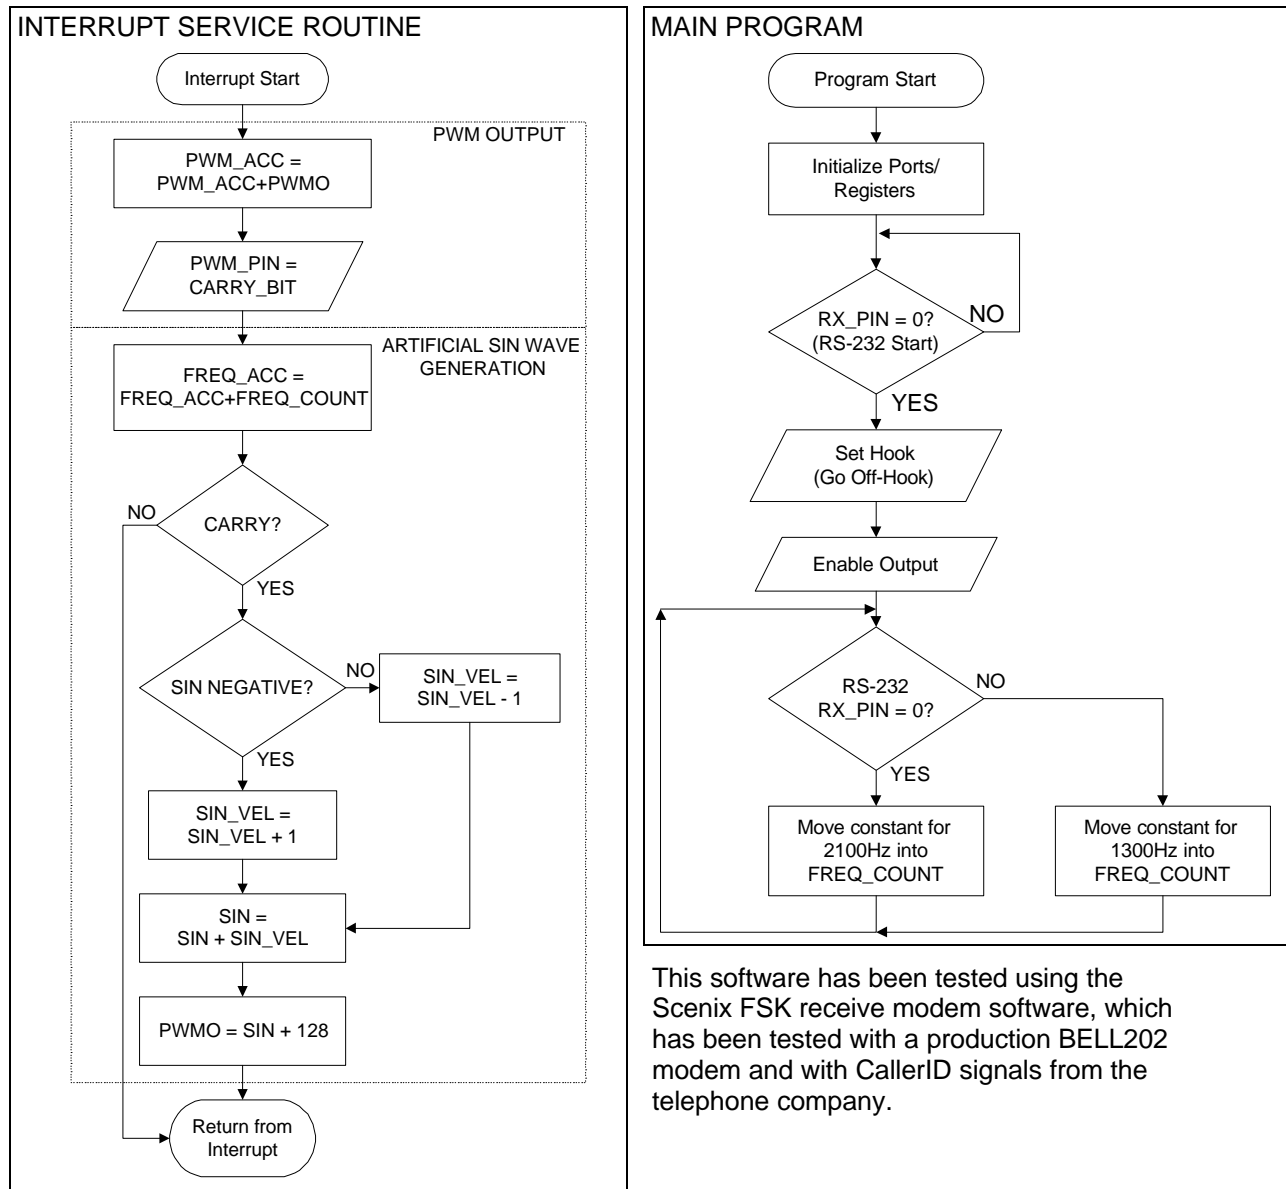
INTERRUPT SERVICE ROUTINE

Interrupt Start

PWM OUTPUT

PWM_ACC = PWM_ACC+PWMO

PWM_PIN = CARRY_BIT

ARTIFICIAL SIN WAVE GENERATION

FREQ_ACC = FREQ_ACC+FREQ_COUNT

NO

CARRY?

YES

SIN NEGATIVE?

NO

SIN_VEL = SIN_VEL - 1

YES

SIN_VEL = SIN_VEL + 1

SIN = SIN + SIN_VEL

PWMO = SIN + 128

Return from Interrupt

MAIN PROGRAM

Program Start

Initialize Ports/ Registers

RX_PIN = 0? (RS-232 Start)

NO

YES

Set Hook (Go Off-Hook)

Enable Output

RS-232 RX_PIN = 0?

NO

YES

Move constant for 2100Hz into FREQ_COUNT

Move constant for 1300Hz into FREQ_COUNT

This software has been tested using the Scenix FSK receive modem software, which has been tested with a production BELL202 modem and with CallerID signals from the telephone company.